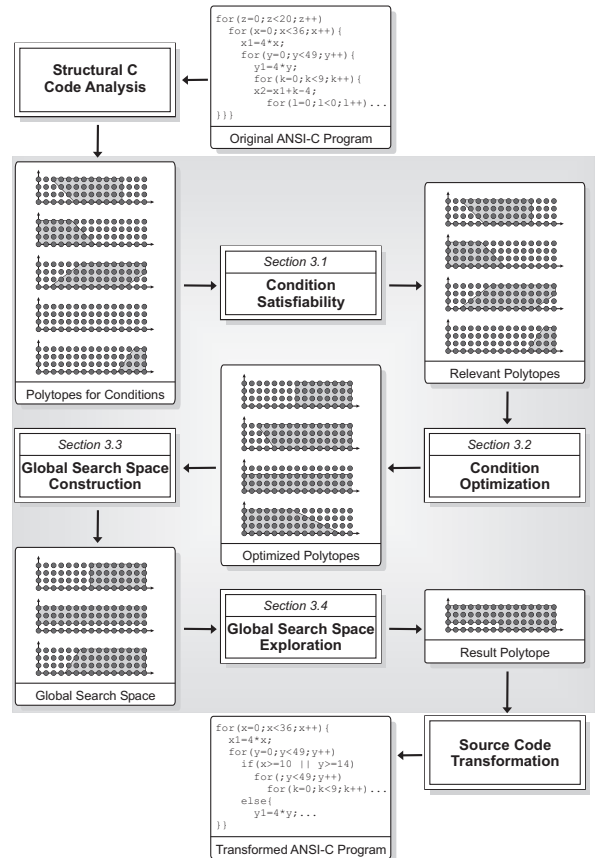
for(z=0;z<20;z++)
  for(x=0;x<36;x++){
    x1=4*x;
    for(y=0;y<49;y++){
      y1=4*y;
      for(k=0;k<9;k++){
        x2=x1+k-4;
          for(l=0;l<0;l++)...
}}}

Original ANSI-C Program

Structural C Code Analysis

Polytopes for Conditions

Section 3.1
Condition Satisfiability

Relevant Polytopes

Section 3.2
Condition Optimization

Optimized Polytopes

Section 3.3
Global Search Space Construction

Global Search Space

Section 3.4
Global Search Space Exploration

Result Polytope

Source Code Transformation

for(x=0;x<36;x++){
  x1=4*x;
  for(y=0;y<49;y++)
    if(x>=10 || y>=14)
      for(;y<49;y++)
        for(k=0;k<9;k++)...
    else{
      y1=4*y;...
}}

Transformed ANSI-C Program